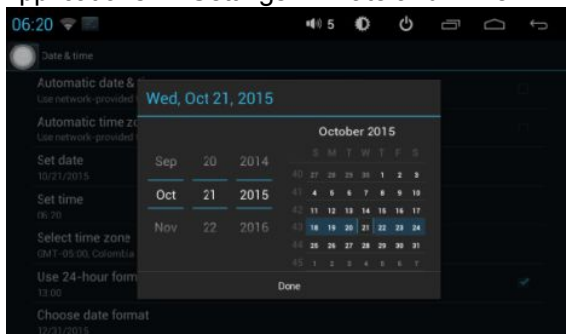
06:20

5

Date & time

Automatic date &
Use network-provided

Automatic time zo
Use network-provided

Set date
10/21/2015

Set time
06:20

Select time zone
GMT-05:00, Colombia

Use 24-hour form
13:00

Choose date format
12/31/2015

Wed, Oct 21, 2015

| Sep | 20 | 2014 |
|---|---|---|
| Oct | 21 | 2015 |
| Nov | 22 | 2016 |

October 2015

| | S | M | T | W | T | F | S |
|---|---|---|---|---|---|---|---|
| 40 | 27 | 28 | 29 | 30 | 1 | 2 | 3 |
| 41 | 4 | 5 | 6 | 7 | 8 | 9 | 10 |
| 42 | 11 | 12 | 13 | 14 | 15 | 16 | 17 |
| 43 | 18 | 19 | 20 | 21 | 22 | 23 | 24 |
| 44 | 25 | 26 | 27 | 28 | 29 | 30 | 31 |
| 45 | 1 | 2 | 3 | 4 | 5 | 6 | 7 |

Done